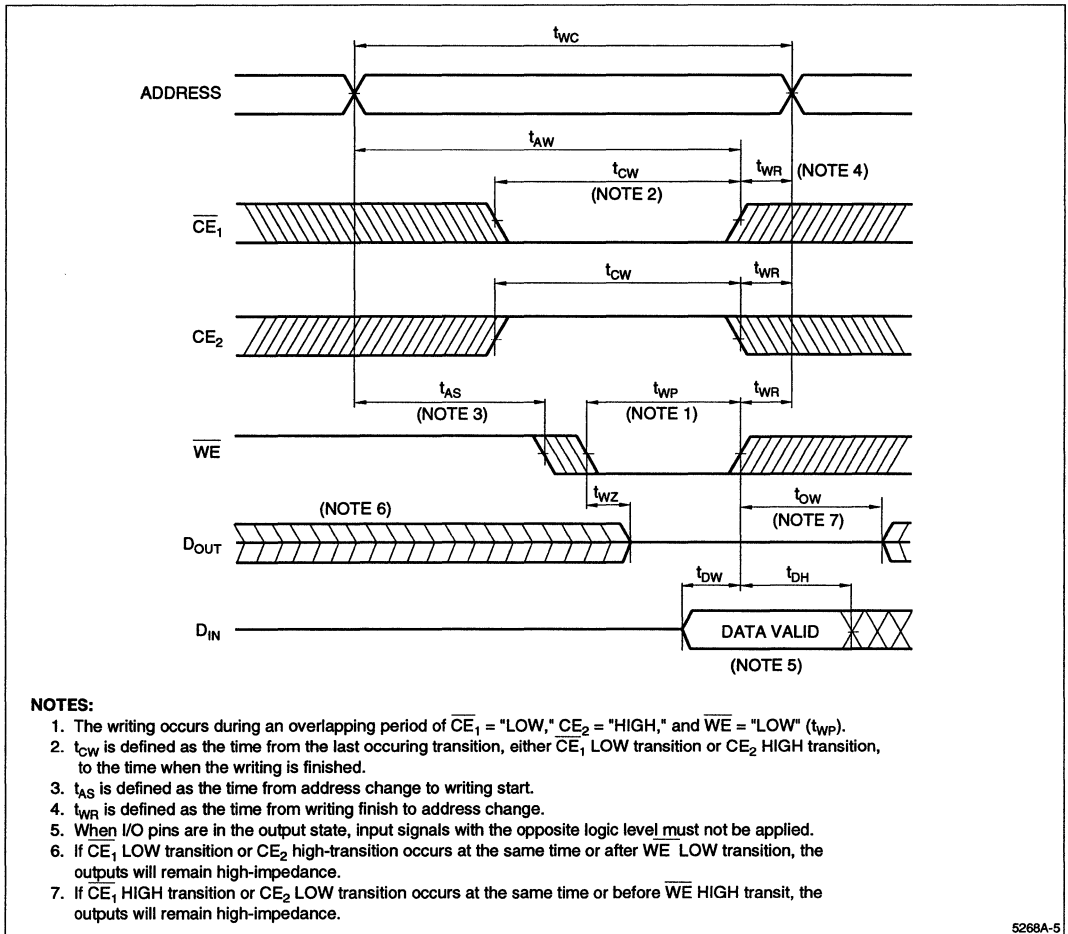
$t_{WC}$

ADDRESS

$t_{AW}$

$t_{CW}$

(NOTE 2)

$t_{WR}$

(NOTE 4)

$\overline{CE}_1$

$t_{CW}$

$t_{WR}$

$CE_2$

$t_{AS}$

(NOTE 3)

$t_{WP}$

(NOTE 1)

$t_{WR}$

$\overline{WE}$

$t_{WZ}$

(NOTE 6)

$t_{OW}$

(NOTE 7)

$D_{OUT}$

$t_{DW}$

$t_{DH}$

$D_{IN}$

DATA VALID

(NOTE 5)

NOTES:
1. The writing occurs during an overlapping period of $\overline{CE}_1$ = "LOW," $CE_2$ = "HIGH," and $\overline{WE}$ = "LOW" ($t_{WP}$).
2. $t_{CW}$ is defined as the time from the last occuring transition, either $\overline{CE}_1$ LOW transition or $CE_2$ HIGH transition, to the time when the writing is finished.
3. $t_{AS}$ is defined as the time from address change to writing start.
4. $t_{WR}$ is defined as the time from writing finish to address change.
5. When I/O pins are in the output state, input signals with the opposite logic level must not be applied.
6. If $\overline{CE}_1$ LOW transition or $CE_2$ high-transition occurs at the same time or after $\overline{WE}$ LOW transition, the outputs will remain high-impedance.
7. If $\overline{CE}_1$ HIGH transition or $CE_2$ LOW transition occurs at the same time or before $\overline{WE}$ HIGH transit, the outputs will remain high-impedance.

5268A-5